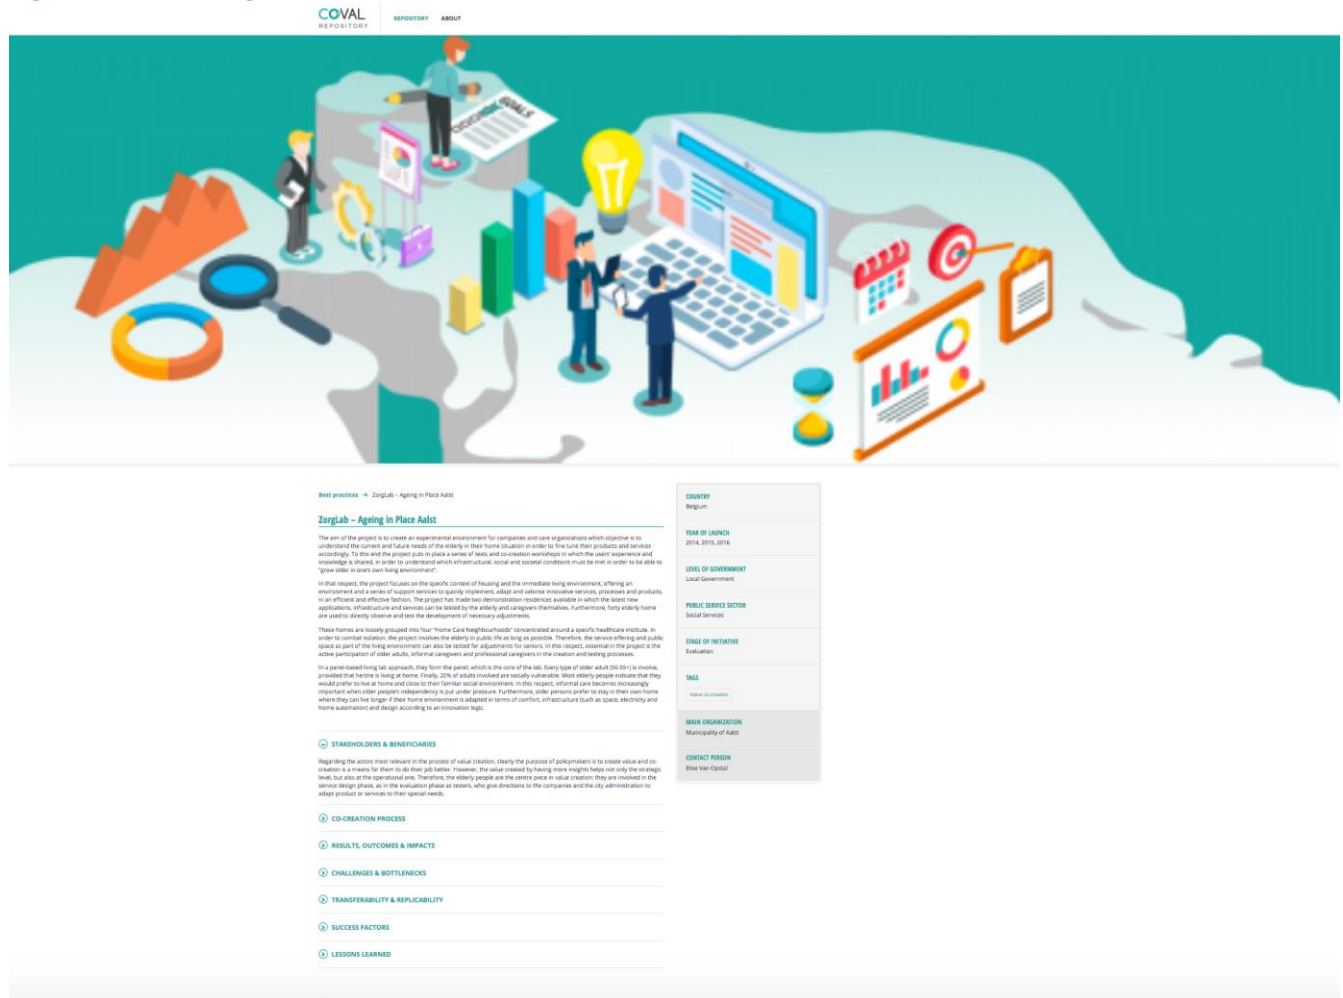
COVAL REPOSITORY

REPOSITORY ABOUT

GOALS

Best practices → ZorgLab – Ageing in Place Aalst

ZorgLab – Ageing in Place Aalst

The aim of the project is to create an experimental environment for companies and care organizations which objective is to understand the current and future needs of the elderly in their home situation in order to fine tune their products and services accordingly. To this end the project puts in place a series of tests and co-creation workshops in which the users' experience and knowledge is shared, in order to understand which infrastructural, social and societal conditions must be met in order to be able to "grow older in one's own living environment".

In that respect, the project focuses on the specific context of housing and the immediate living environment, offering an environment and a series of support services to quickly implement, adapt and valorise innovative services, processes and products, in an efficient and effective fashion. The project has made two demonstration residences available in which the latest new applications, infrastructure and services can be tested by the elderly and caregivers themselves. Furthermore, forty elderly home are used to directly observe and test the development of necessary adjustments.

These homes are loosely grouped into four "Home Care Neighbourhoods" concentrated around a specific healthcare institute. In order to combat isolation, the project involves the elderly in public life as long as possible. Therefore, the service offering and public space as part of the living environment can also be tested for adjustments for seniors. In this respect, essential in the project is the active participation of older adults, informal caregivers and professional caregivers in the creation and testing processes.

In a panel-based living lab approach, they form the panel, which is the core of the lab. Every type of older adult (50-55+) is involved, provided that he/she is living at home. Finally, 20% of adults involved are socially vulnerable. Most elderly people indicate that they would prefer to live at home and close to their familiar social environment. In this respect, informal care becomes increasingly important when older people's independency is put under pressure. Furthermore, older persons prefer to stay in their own home where they can live longer if their home environment is adapted in terms of comfort, infrastructure (such as space, electricity and home automation) and design according to an innovation logic.

STAKEHOLDERS & BENEFICIARIES

Regarding the actors most relevant in the process of value creation, clearly the purpose of policymakers is to create value and co-creation is a means for them to do their job better. However, the value created by having more insights helps not only the strategic level, but also at the operational one. Therefore, the elderly people are the centre piece in value creation: they are involved in the service design phase, as in the evaluation phase as testers, who give directions to the companies and the city administration to adapt product or services to their special needs.

CO-CREATION PROCESS

RESULTS, OUTCOMES & IMPACTS

CHALLENGES & BOTTLENECKS

TRANSFERABILITY & REPLICABILITY

SUCCESS FACTORS

LESSONS LEARNED

COUNTRY
Belgium

YEAR OF LAUNCH
2014, 2015, 2016

LEVEL OF GOVERNMENT
Local Government

PUBLIC SERVICE SECTOR
Social Services

STAGE OF INITIATIVE
Evaluation

TAGS
Value co-creation

MAIN ORGANIZATION
Municipality of Aalst

CONTACT PERSON
Elise Van Opstal